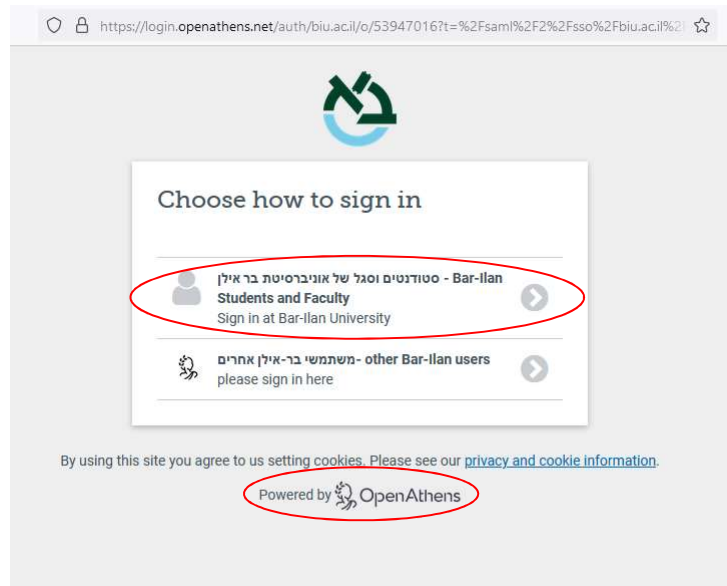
https://login.openathens.net/auth/biu.ac.il/o/53947016?t=%2Fsaml%2F2%2Fsso%2Fbiu.ac.il%2

Choose how to sign in

Bar-Ilan - סטודנטים וסגל של אוניברסיטת בר אילן Students and Faculty
Sign in at Bar-Ilan University

משתמשי בר-אילן אחרים- other Bar-Ilan users
please sign in here

By using this site you agree to us setting cookies. Please see our privacy and cookie information.

Powered by OpenAthens